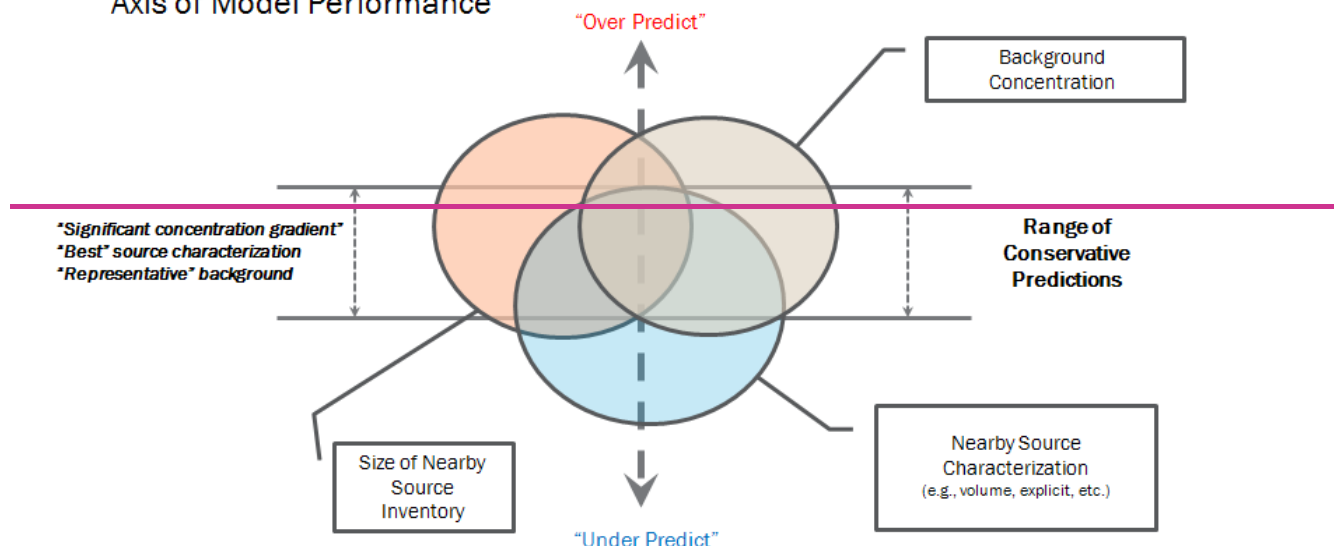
Axis of Model Performance

"Over Predict"

Background Concentration

"Significant concentration gradient"
"Best" source characterization
"Representative" background

Range of Conservative Predictions

Size of Nearby Source Inventory

Nearby Source Characterization
(e.g., volume, explicit, etc.)

"Under Predict"